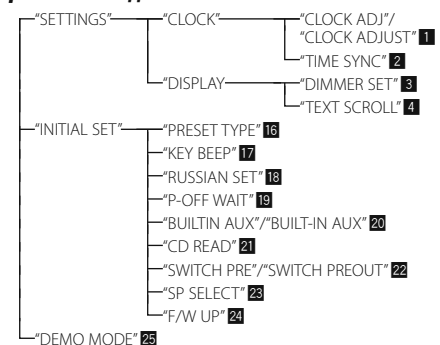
"SETTINGS"
"CLOCK"
"CLOCK ADJ"/ "CLOCK ADJUST" 1
"TIME SYNC" 2
"DISPLAY"
"DIMMER SET" 3
"TEXT SCROLL" 4
"INITIAL SET"
"PRESET TYPE" 16
"KEY BEEP" 17
"RUSSIAN SET" 18
"P-OFF WAIT" 19
"BUILTIN AUX"/"BUILT-IN AUX" 20
"CD READ" 21
"SWITCH PRE"/"SWITCH PREOUT" 22
"SP SELECT" 23
"F/W UP" 24
"DEMO MODE" 25